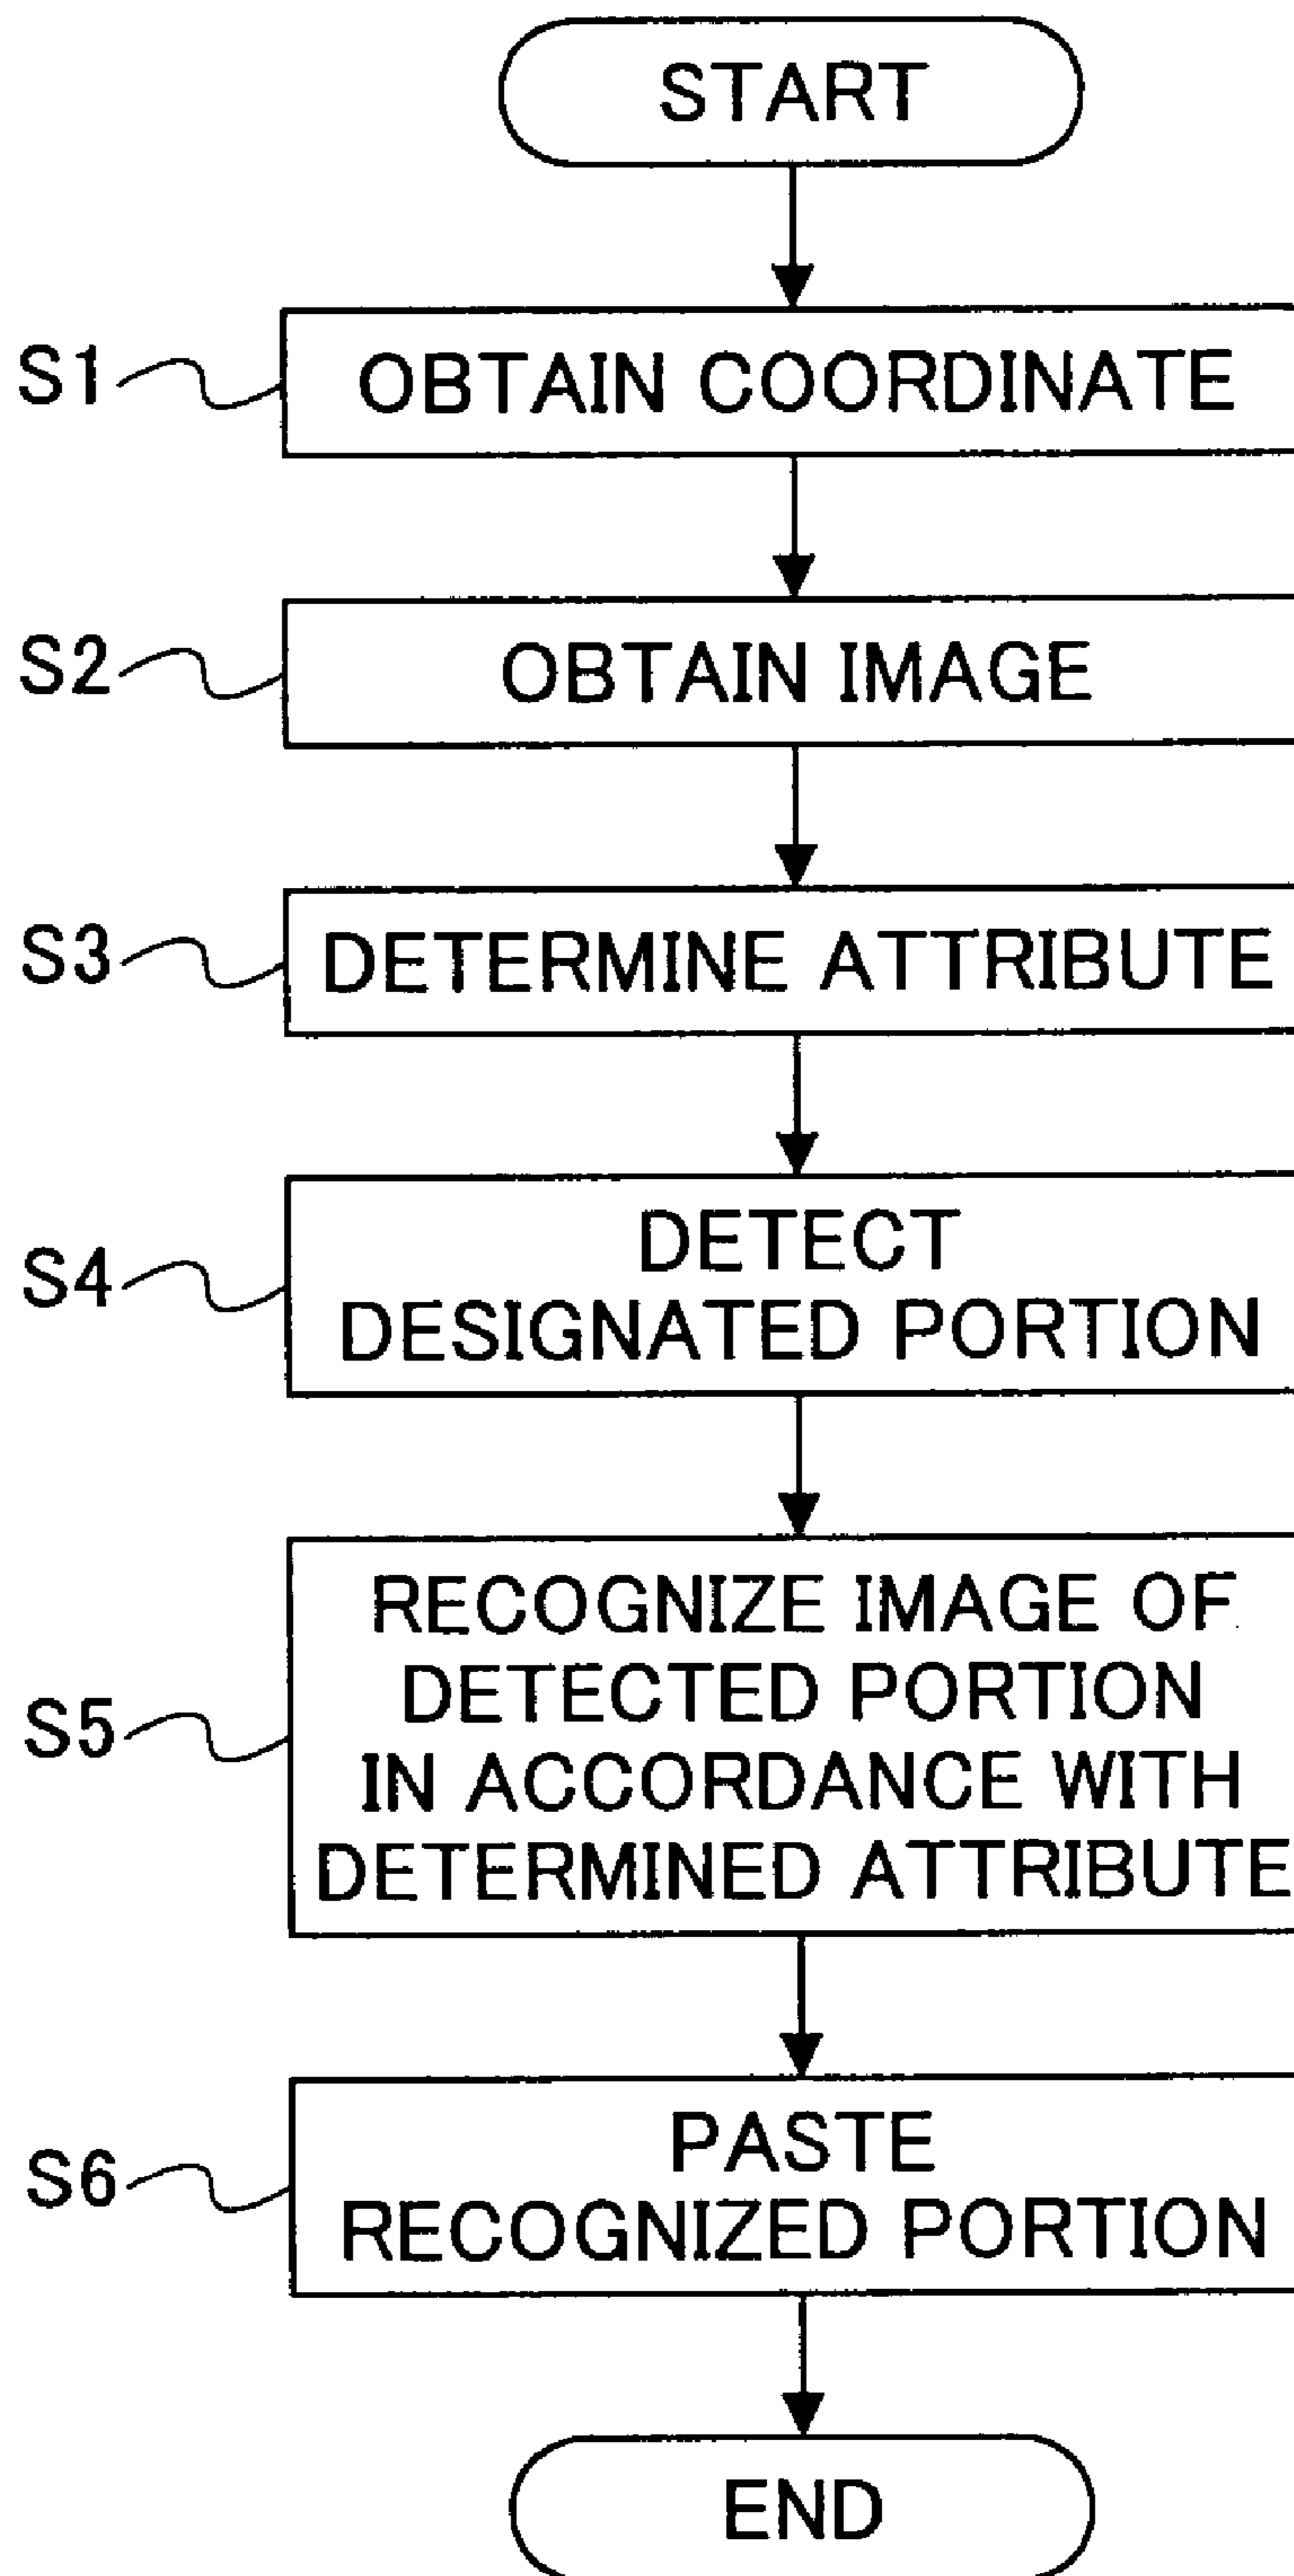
START

S1 OBTAIN COORDINATE

S2 OBTAIN IMAGE

S3 DETERMINE ATTRIBUTE

S4 DETECT DESIGNATED PORTION

S5 RECOGNIZE IMAGE OF DETECTED PORTION IN ACCORDANCE WITH DETERMINED ATTRIBUTE

S6 PASTE RECOGNIZED PORTION

END